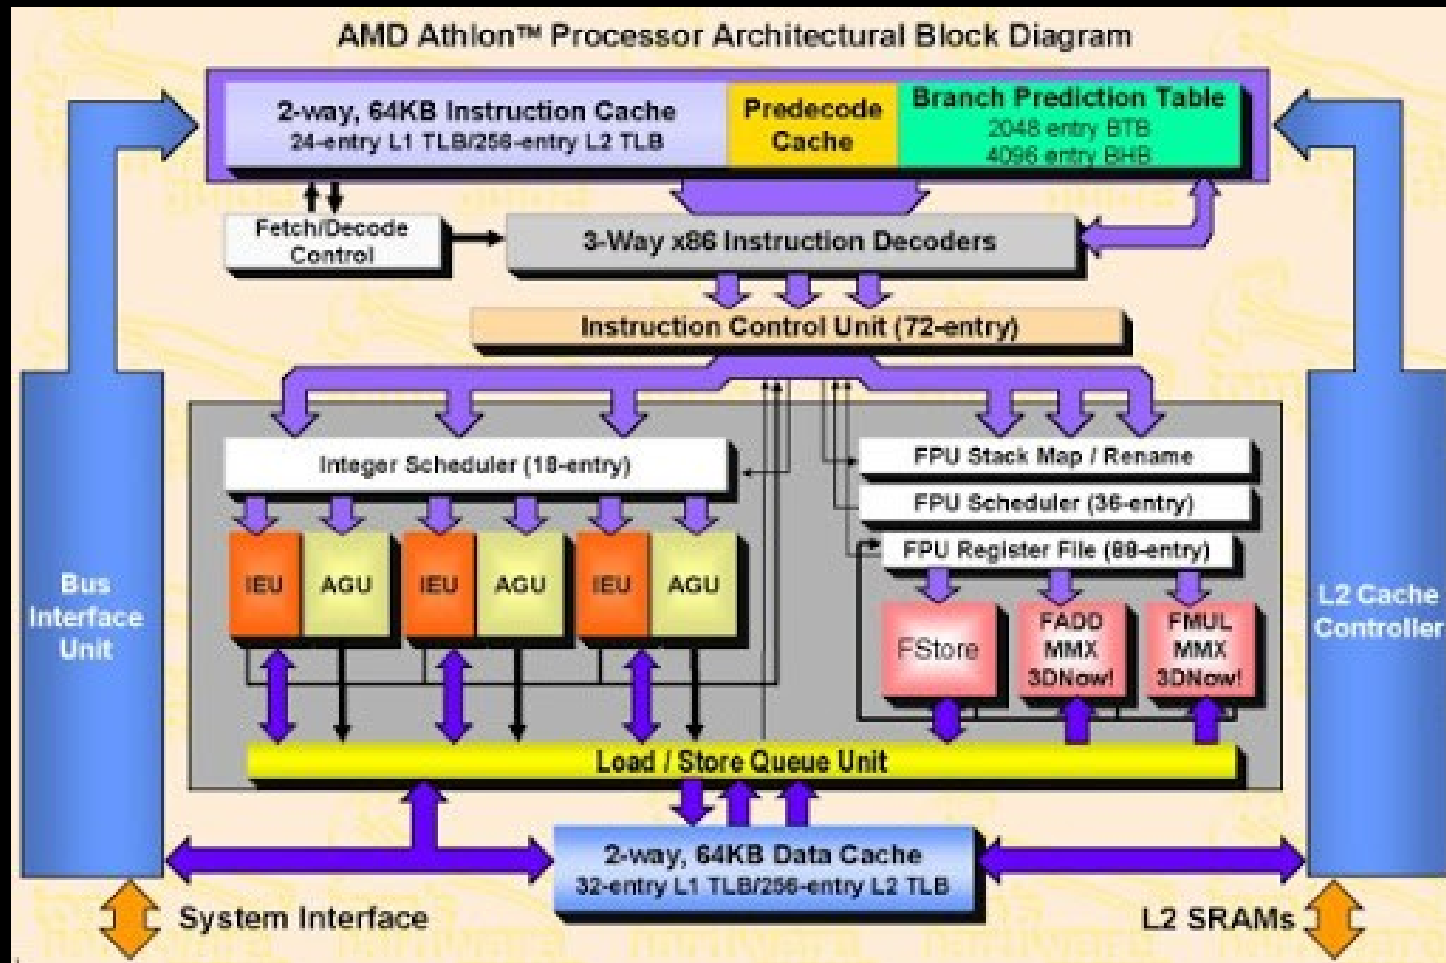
AMD Athlon™ Processor Architectural Block Diagram

2-way, 64KB Instruction Cache
24-entry L1 TLB/256-entry L2 TLB

Predecode Cache

Branch Prediction Table
2048 entry BTB
4096 entry BHB

Fetch/Decode Control

3-Way x86 Instruction Decoders

Instruction Control Unit (72-entry)

Integer Scheduler (18-entry)

IEU AGU IEU AGU IEU AGU

FPU Stack Map / Rename

FPU Scheduler (36-entry)

FPU Register File (88-entry)

FStore

FADD MMX 3DNow!

FMUL MMX 3DNow!

Bus Interface Unit

L2 Cache Controller

Load / Store Queue Unit

2-way, 64KB Data Cache
32-entry L1 TLB/256-entry L2 TLB

System Interface

L2 SRAMs